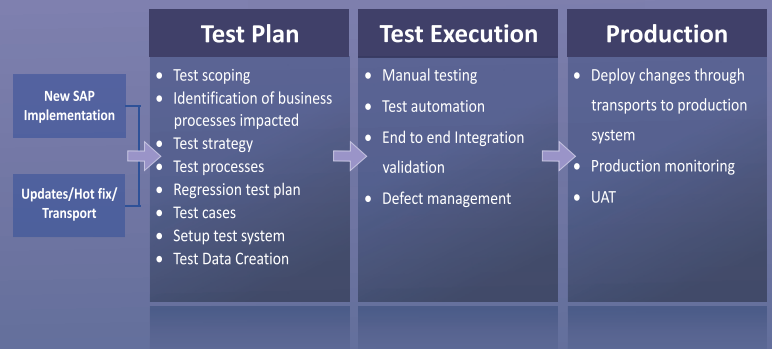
New SAP Implementation

Updates/Hot fix/ Transport

Test Plan

- Test scoping
- Identification of business processes impacted
- Test strategy
- Test processes
- Regression test plan
- Test cases
- Setup test system
- Test Data Creation

Test Execution

- Manual testing
- Test automation
- End to end Integration validation
- Defect management

Production

- Deploy changes through transports to production system
- Production monitoring
- UAT